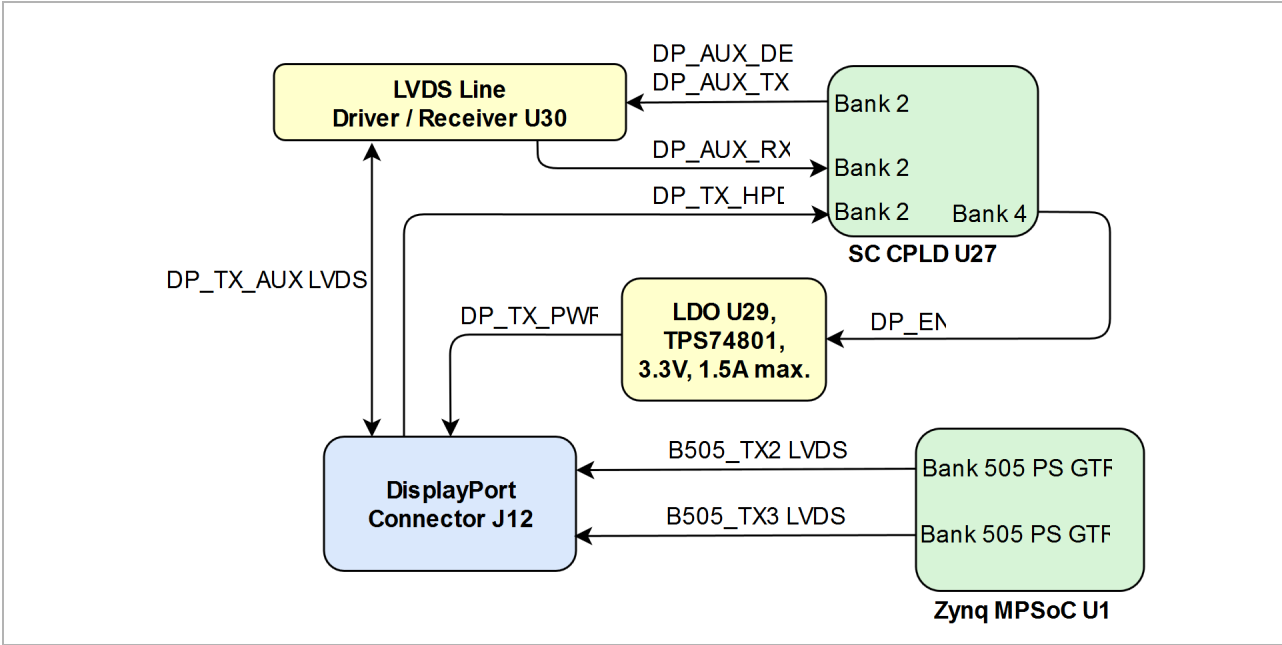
LVDS Line Driver / Receiver U30

DP_AUX_DE
DP_AUX_TX

Bank 2

DP_AUX_RX

Bank 2

DP_TX_HPD

Bank 2

Bank 4

SC CPLD U27

DP_TX_AUX LVDS

DP_TX_PWR

LDO U29, TPS74801, 3.3V, 1.5A max.

DP_EN

B505_TX2 LVDS

Bank 505 PS GTR

DisplayPort Connector J12

B505_TX3 LVDS

Bank 505 PS GTR

Zynq MPSoC U1